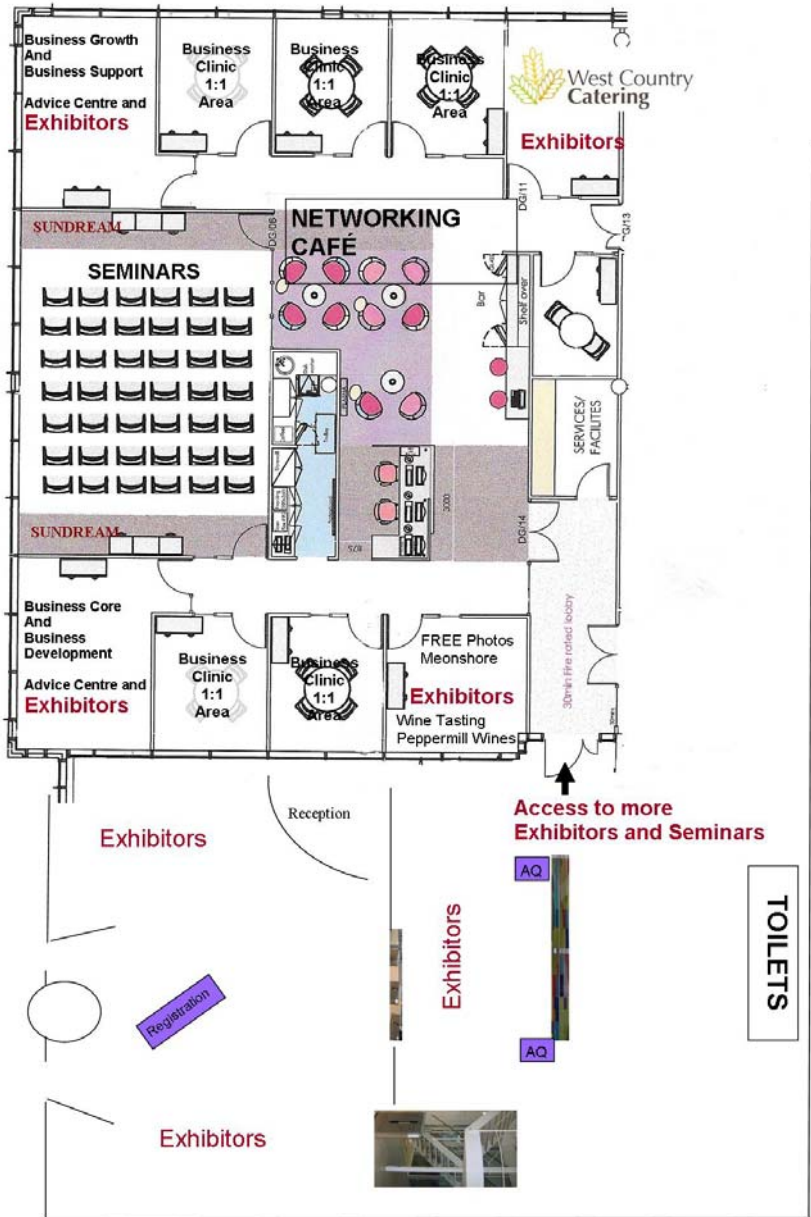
Business Growth And Business Support

Advice Centre and Exhibitors

Business Clinic 1:1 Area

Business Clinic 1:1 Area

Business Clinic 1:1 Area

West Country Catering

Exhibitors

DG/11

G/13

SUNDREAM

DG/06

NETWORKING CAFÉ

SEMINARS

Bar

Shelf over

SERVICES/ FACILITES

DG/14

SUNDREAM

Business Core And Business Development

Advice Centre and Exhibitors

Business Clinic 1:1 Area

Business Clinic 1:1 Area

FREE Photos Meonshore

Exhibitors

Wine Tasting Peppermill Wines

30min Fire rated lobby

Access to more Exhibitors and Seminars

Reception

Exhibitors

AQ

Exhibitors

TOILETS

Registration

AQ

Exhibitors